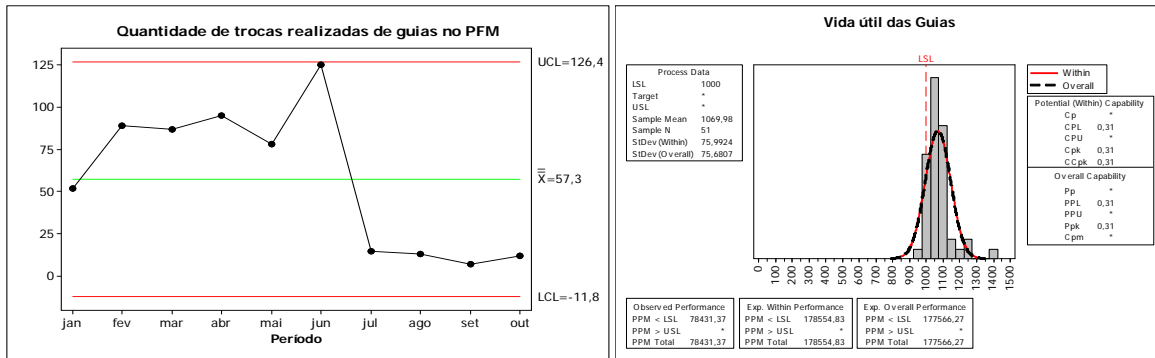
Quantidade de trocas realizadas de guias no PFM

125
100
75
50
25
0

UCL=126,4

$\bar{\bar{X}}$=57,3

LCL=-11,8

jan fev mar abr mai jun jul ago set out

Período

Vida útil das Guias

Process Data

| | |
|---|---|
| LSL | 1000 |
| Target | * |
| USL | * |
| Sample Mean | 1069,98 |
| Sample N | 51 |
| StDev (Within) | 75,9924 |
| StDev (Overall) | 75,6807 |

LSL

— Within
- - Overall

Potential (Within) Capability

| | |
|---|---|
| Cp | * |
| CPL | 0,31 |
| CPU | * |
| Cpk | 0,31 |
| CCpk | 0,31 |

Overall Capability

| | |
|---|---|
| Pp | * |
| PPL | 0,31 |
| PPU | * |
| Ppk | 0,31 |
| Cpm | * |

0 100 200 300 400 500 600 700 800 900 1000 1100 1200 1300 1400 1500

Observed Performance

| | |
|---|---|
| PPM < LSL | 78431,37 |
| PPM > USL | * |
| PPM Total | 78431,37 |

Exp. Within Performance

| | |
|---|---|
| PPM < LSL | 178554,83 |
| PPM > USL | * |
| PPM Total | 178554,83 |

Exp. Overall Performance

| | |
|---|---|
| PPM < LSL | 177566,27 |
| PPM > USL | * |
| PPM Total | 177566,27 |